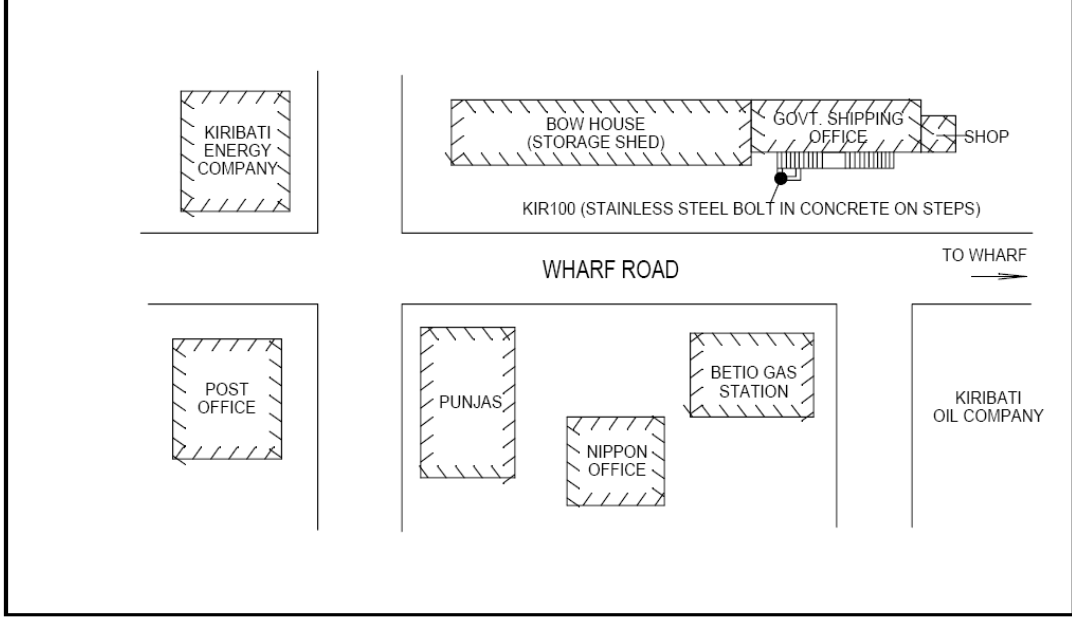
KIRIBATI ENERGY COMPANY

BOW HOUSE (STORAGE SHED)

GOVT. SHIPPING OFFICE

SHOP

KIR100 (STAINLESS STEEL BOLT IN CONCRETE ON STEPS)

TO WHARF

WHARF ROAD

POST OFFICE

PUNJAS

BETIO GAS STATION

NIPPON OFFICE

KIRIBATI OIL COMPANY